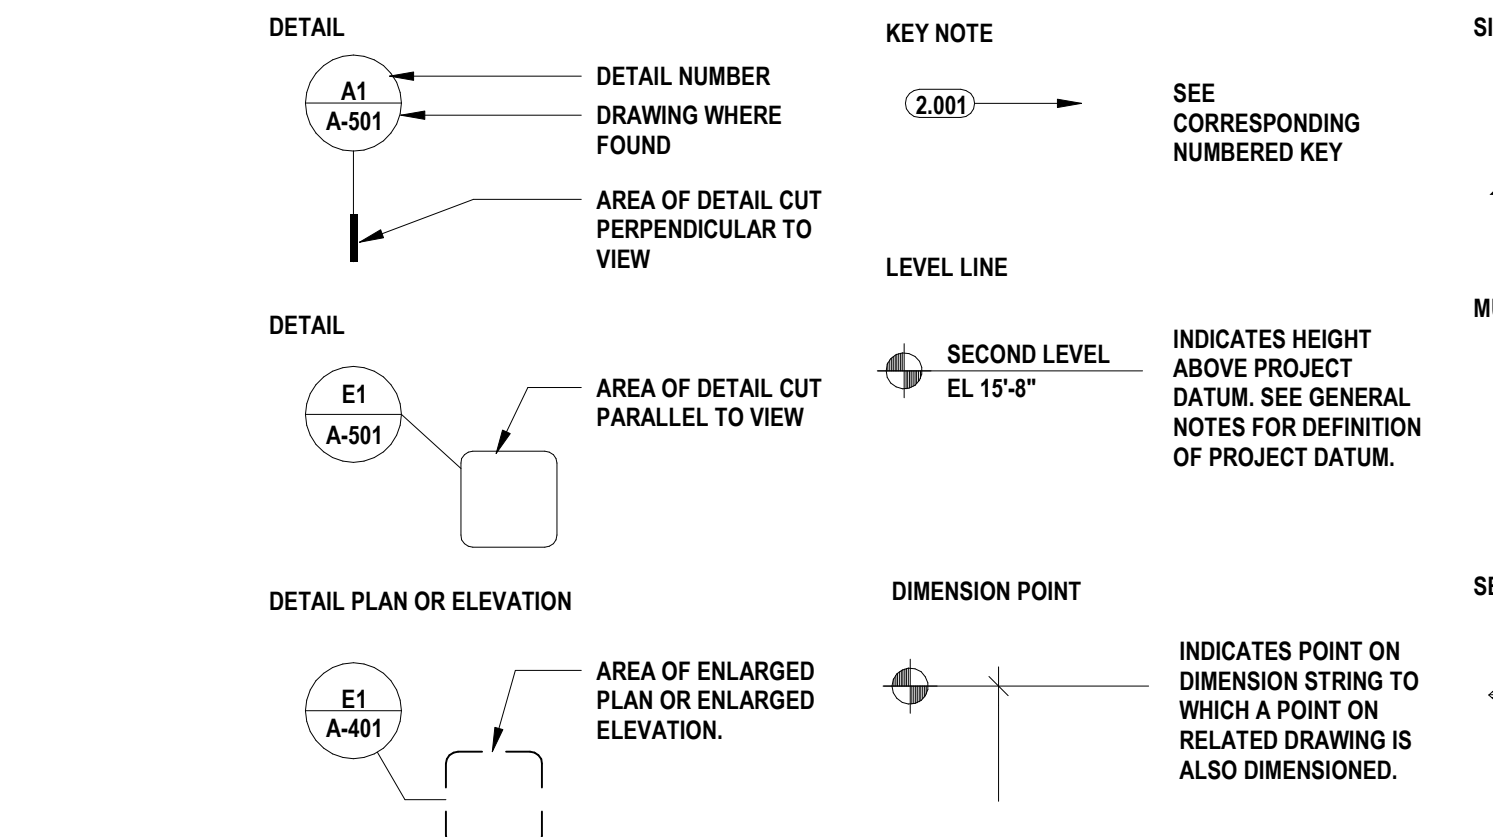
DETAIL

A1
A-501

DETAIL NUMBER

DRAWING WHERE FOUND

AREA OF DETAIL CUT PERPENDICULAR TO VIEW

DETAIL

E1
A-501

AREA OF DETAIL CUT PARALLEL TO VIEW

DETAIL PLAN OR ELEVATION

E1
A-401

AREA OF ENLARGED PLAN OR ENLARGED ELEVATION.

KEY NOTE

2.001

SEE CORRESPONDING NUMBERED KEY

LEVEL LINE

SECOND LEVEL
EL 15'-8"

INDICATES HEIGHT ABOVE PROJECT DATUM. SEE GENERAL NOTES FOR DEFINITION OF PROJECT DATUM.

DIMENSION POINT

INDICATES POINT ON DIMENSION STRING TO WHICH A POINT ON RELATED DRAWING IS ALSO DIMENSIONED.

SI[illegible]

MU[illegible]

SE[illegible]